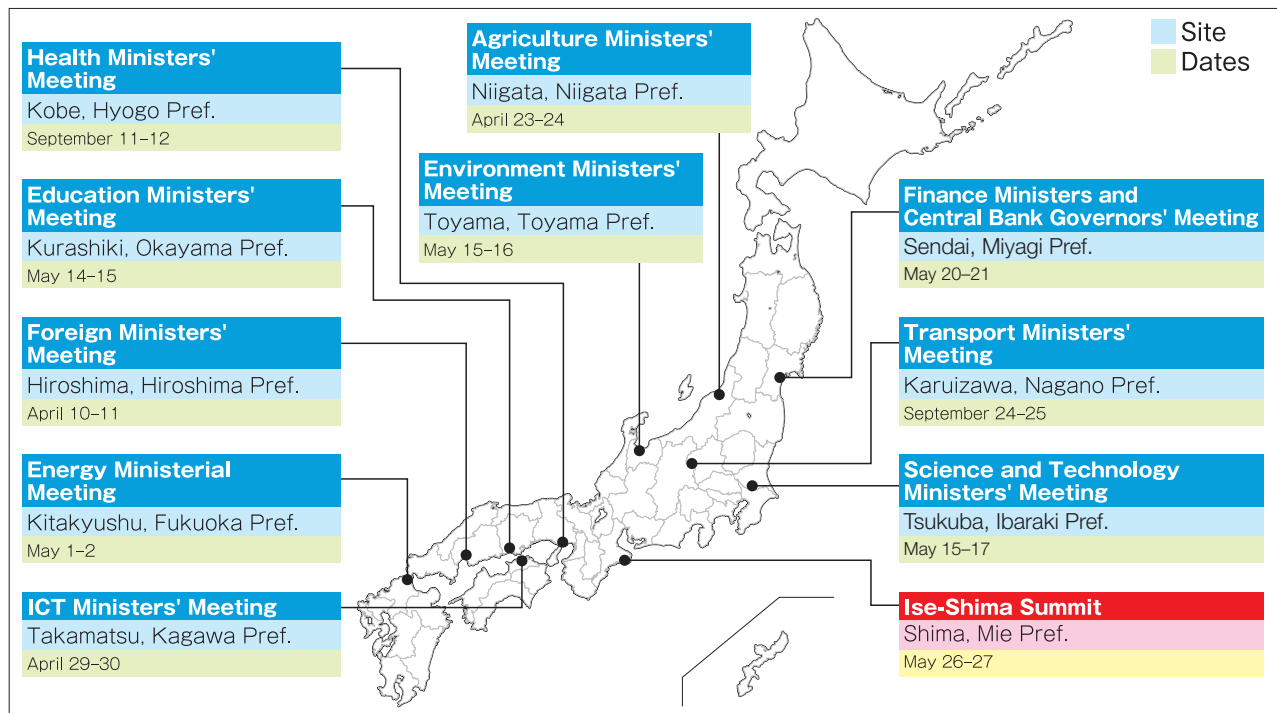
Site
Dates

Health Ministers' Meeting
Kobe, Hyogo Pref.
September 11–12

Education Ministers' Meeting
Kurashiki, Okayama Pref.
May 14–15

Foreign Ministers' Meeting
Hiroshima, Hiroshima Pref.
April 10–11

Energy Ministerial Meeting
Kitakyushu, Fukuoka Pref.
May 1–2

ICT Ministers' Meeting
Takamatsu, Kagawa Pref.
April 29–30

Agriculture Ministers' Meeting
Niigata, Niigata Pref.
April 23–24

Environment Ministers' Meeting
Toyama, Toyama Pref.
May 15–16

Finance Ministers and Central Bank Governors' Meeting
Sendai, Miyagi Pref.
May 20–21

Transport Ministers' Meeting
Karuizawa, Nagano Pref.
September 24–25

Science and Technology Ministers' Meeting
Tsukuba, Ibaraki Pref.
May 15–17

Ise-Shima Summit
Shima, Mie Pref.
May 26–27